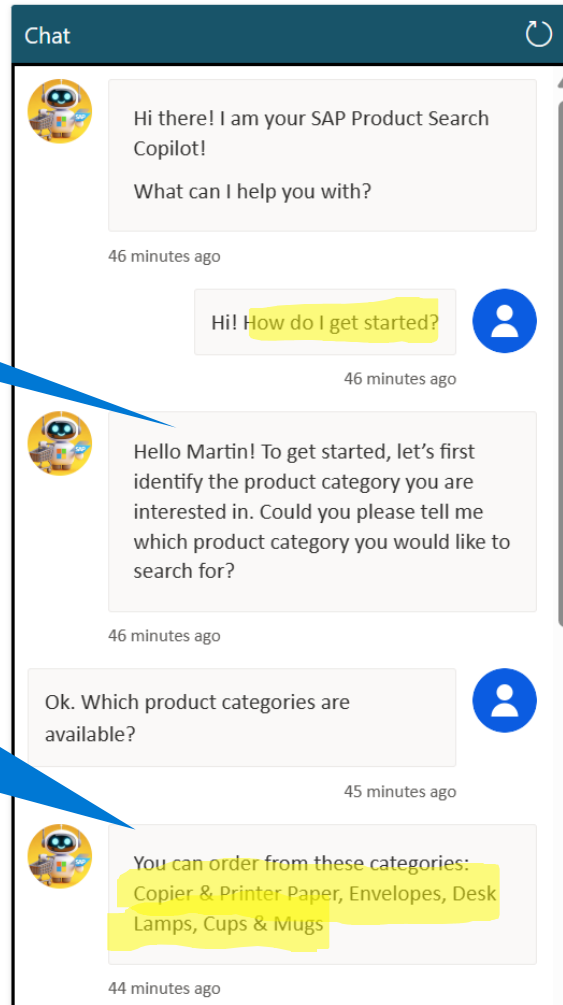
Chat

Hi there! I am your SAP Product Search Copilot!

What can I help you with?

46 minutes ago

Hi! How do I get started?

46 minutes ago

Hello Martin! To get started, let’s first identify the product category you are interested in. Could you please tell me which product category you would like to search for?

46 minutes ago

Ok. Which product categories are available?

45 minutes ago

You can order from these categories: Copier & Printer Paper, Envelopes, Desk Lamps, Cups & Mugs

44 minutes ago